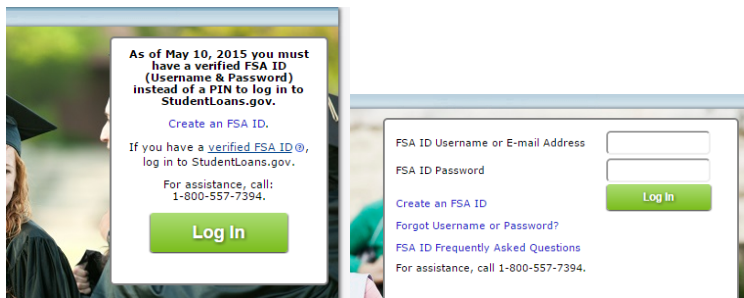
As of May 10, 2015 you must have a verified FSA ID (Username & Password) instead of a PIN to log in to StudentLoans.gov.

Create an FSA ID.

If you have a verified FSA ID, log in to StudentLoans.gov.

For assistance, call: 1-800-557-7394.

Log In

FSA ID Username or E-mail Address

FSA ID Password

Log In

Create an FSA ID

Forgot Username or Password?

FSA ID Frequently Asked Questions

For assistance, call 1-800-557-7394.